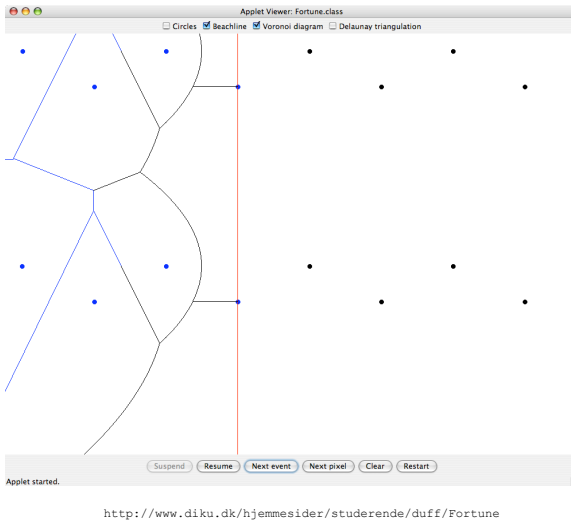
Applet Viewer: Fortune.class

☐ Circles ☑ Beachline ☑ Voronoi diagram ☐ Delaunay triangulation

Suspend Resume Next event Next pixel Clear Restart

Applet started.

http://www.diku.dk/hjemmesider/studerende/duff/Fortune